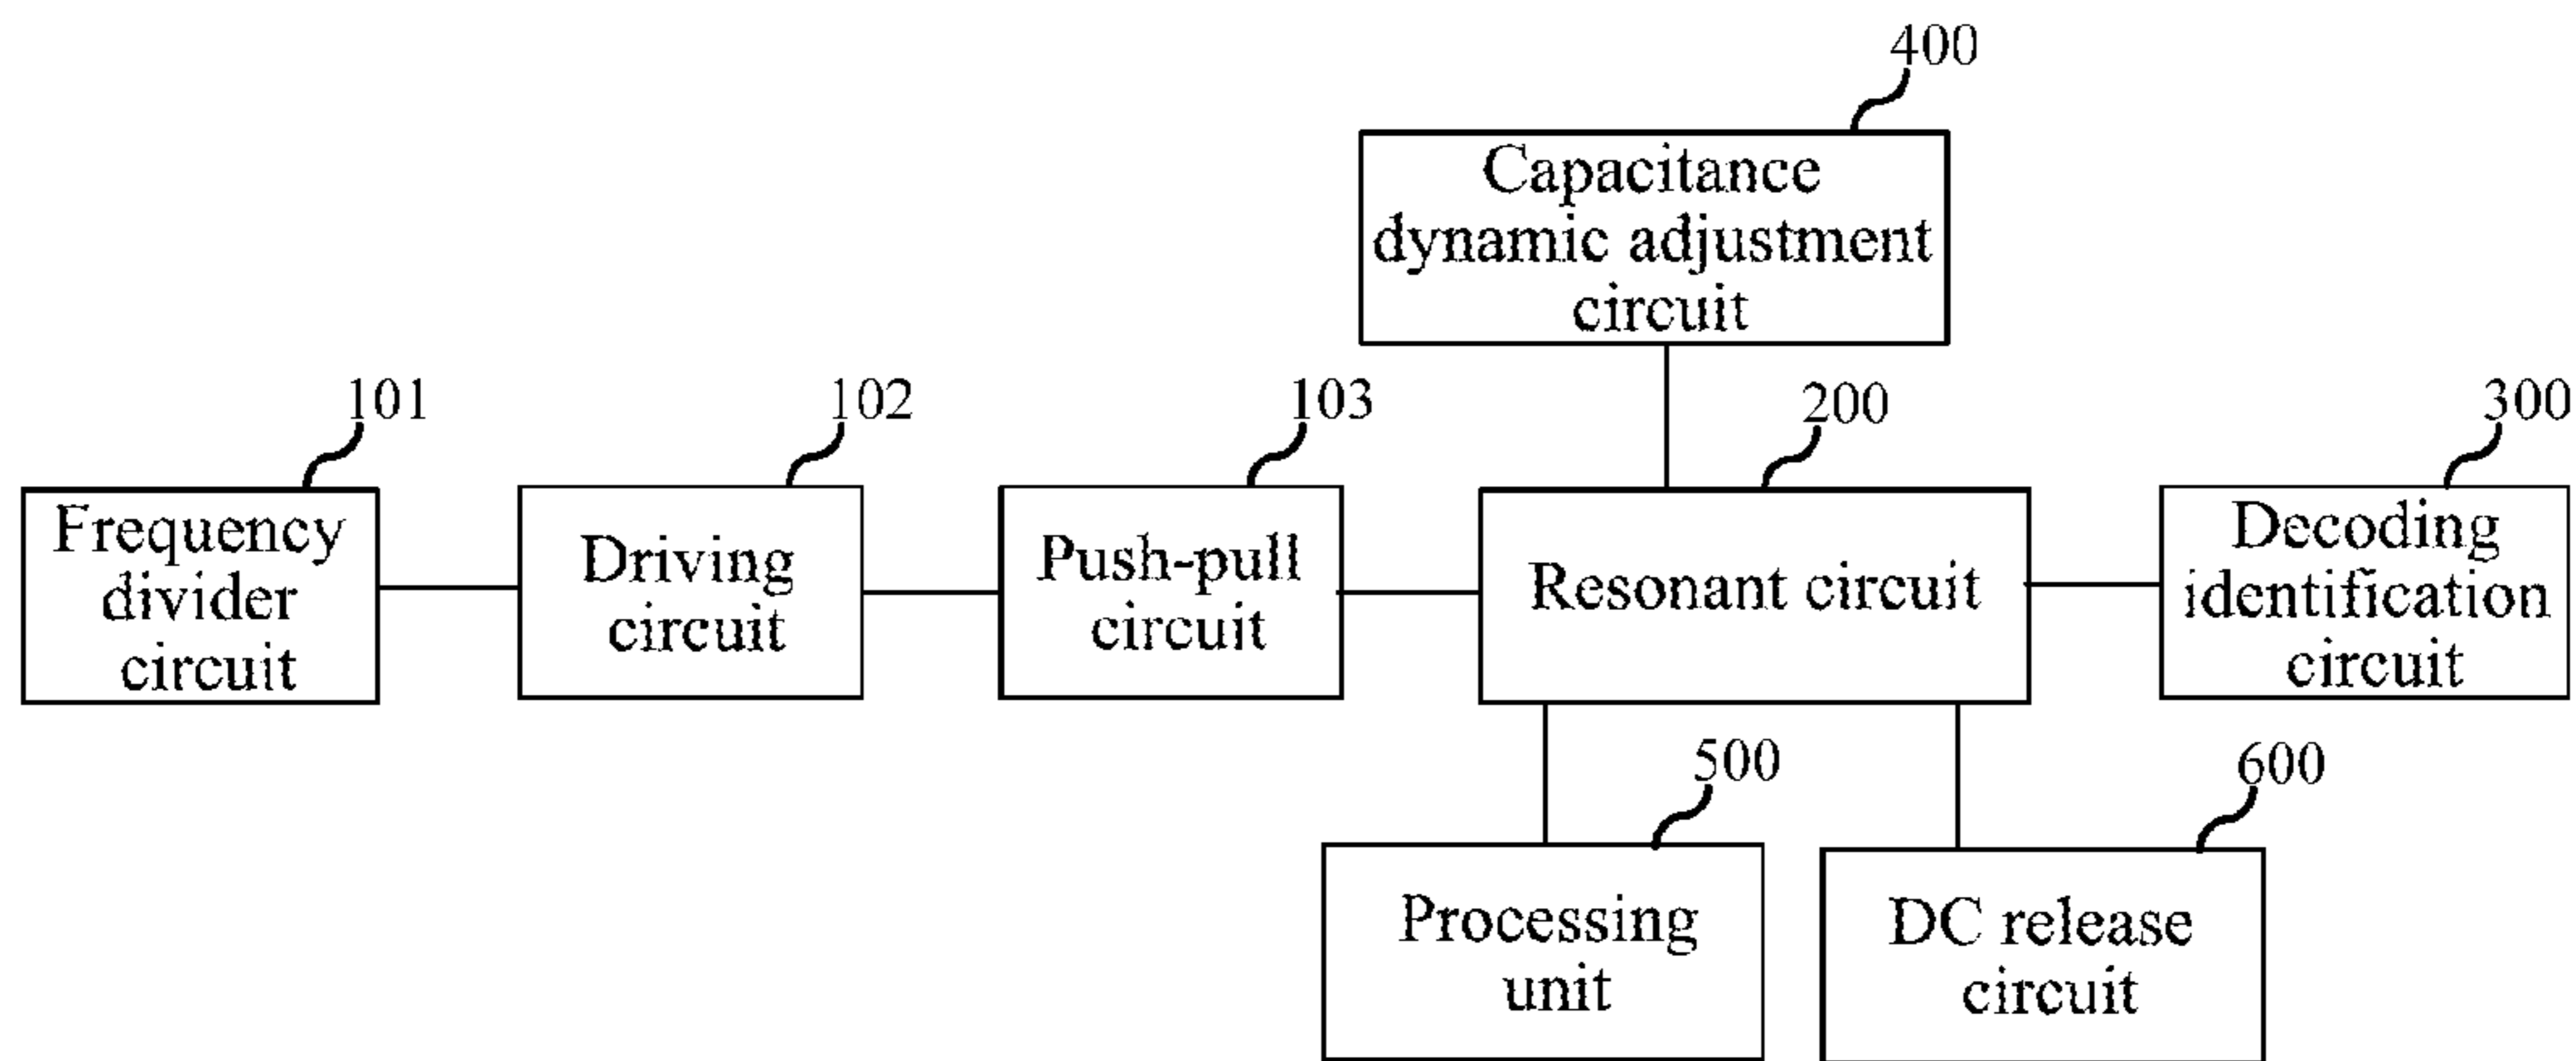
400

Capacitance dynamic adjustment circuit

101

Frequency divider circuit

102

Driving circuit

103

Push-pull circuit

200

Resonant circuit

300

Decoding identification circuit

500

Processing unit

600

DC release circuit